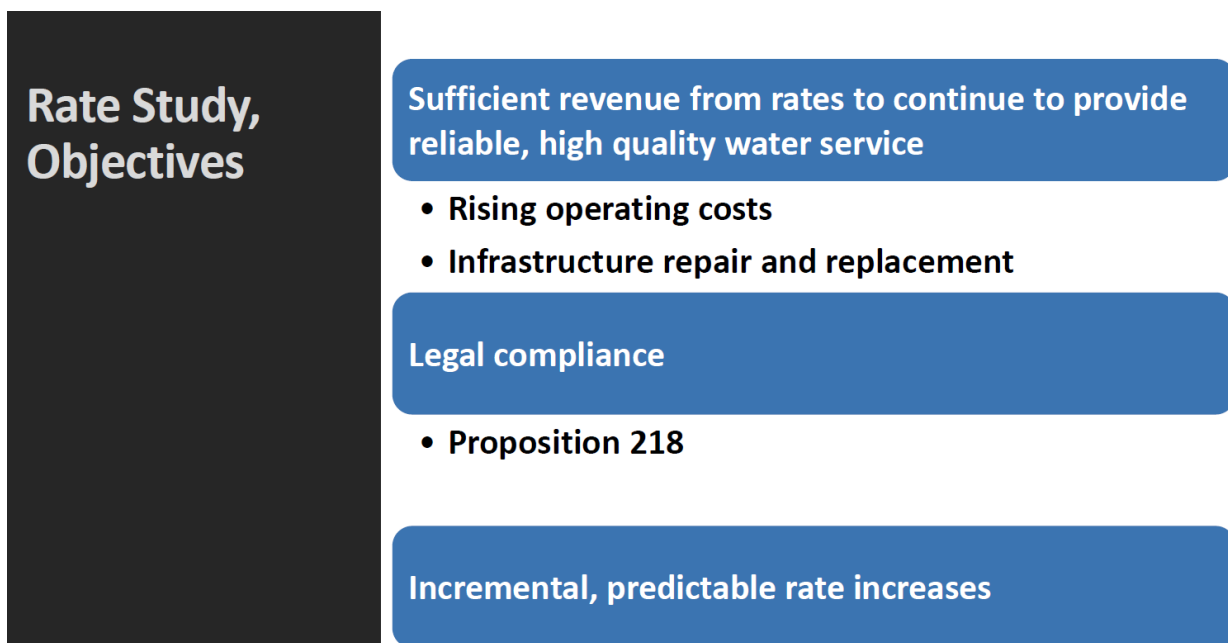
Rate Study, Objectives

Sufficient revenue from rates to continue to provide reliable, high quality water service

• Rising operating costs
• Infrastructure repair and replacement

Legal compliance

• Proposition 218

Incremental, predictable rate increases